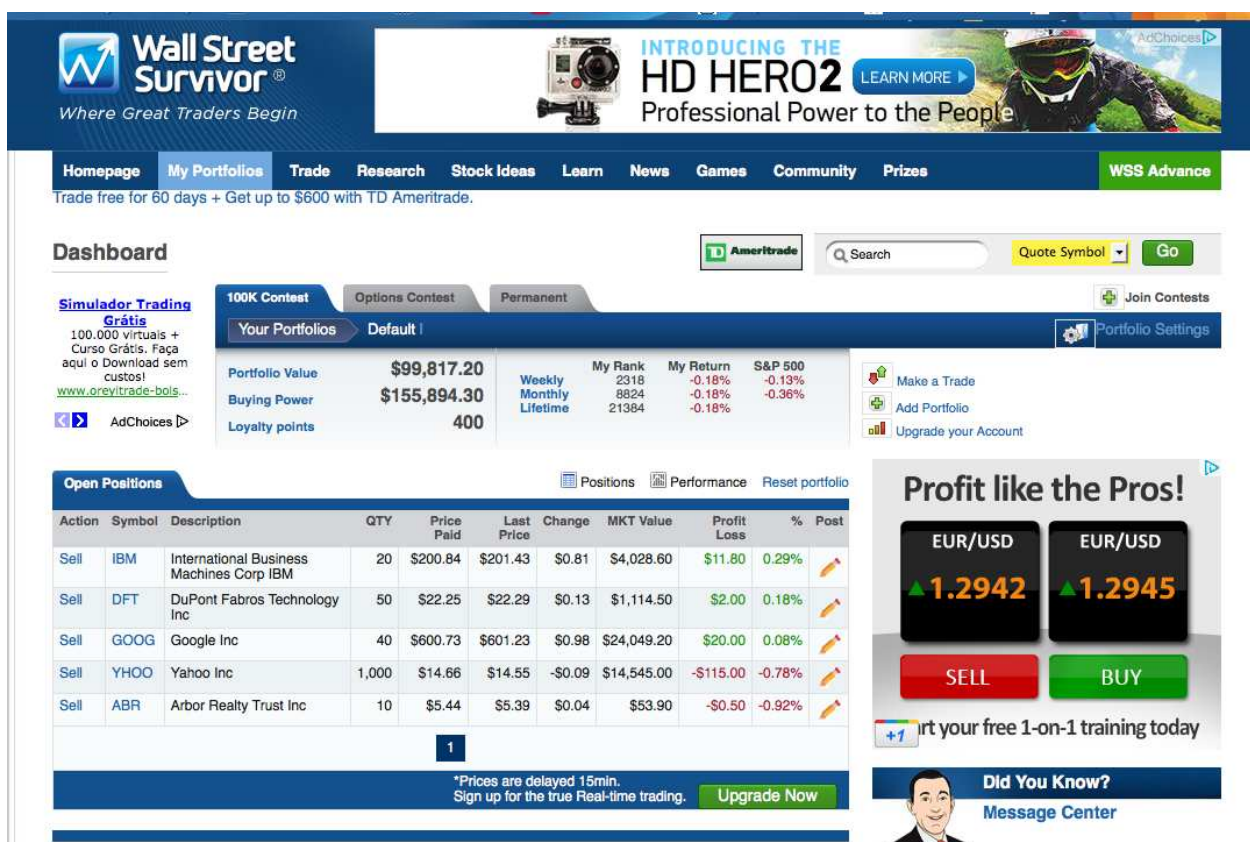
Wall Street Survivor®
Where Great Traders Begin

AdChoices
INTRODUCING THE
HD HERO2 LEARN MORE
Professional Power to the People

Homepage | My Portfolios | Trade | Research | Stock Ideas | Learn | News | Games | Community | Prizes | WSS Advance

Trade free for 60 days + Get up to $600 with TD Ameritrade.

Dashboard

TD Ameritrade

Search | Quote Symbol | Go

Simulador Trading Grátis
100.000 virtuals + Curso Grátis. Faça aqui o Download sem custos!
www.oreyitrade-bols...
AdChoices

100K Contest | Options Contest | Permanent
Join Contests
Your Portfolios | Default
Portfolio Settings

| | |
|---|---|
| Portfolio Value | $99,817.20 |
| Buying Power | $155,894.30 |
| Loyalty points | 400 |

| | My Rank | My Return | S&P 500 |
|---|---|---|---|
| Weekly | 2318 | -0.18% | -0.13% |
| Monthly | 8824 | -0.18% | -0.36% |
| Lifetime | 21384 | -0.18% | |

Make a Trade
Add Portfolio
Upgrade your Account

Open Positions
Positions | Performance | Reset portfolio

| Action | Symbol | Description | QTY | Price Paid | Last Price | Change | MKT Value | Profit Loss | % | Post |
|---|---|---|---|---|---|---|---|---|---|---|
| Sell | IBM | International Business Machines Corp IBM | 20 | $200.84 | $201.43 | $0.81 | $4,028.60 | $11.80 | 0.29% | |
| Sell | DFT | DuPont Fabros Technology Inc | 50 | $22.25 | $22.29 | $0.13 | $1,114.50 | $2.00 | 0.18% | |
| Sell | GOOG | Google Inc | 40 | $600.73 | $601.23 | $0.98 | $24,049.20 | $20.00 | 0.08% | |
| Sell | YHOO | Yahoo Inc | 1,000 | $14.66 | $14.55 | -$0.09 | $14,545.00 | -$115.00 | -0.78% | |
| Sell | ABR | Arbor Realty Trust Inc | 10 | $5.44 | $5.39 | $0.04 | $53.90 | -$0.50 | -0.92% | |

1

*Prices are delayed 15min.
Sign up for the true Real-time trading. Upgrade Now

Profit like the Pros!
EUR/USD 1.2942
EUR/USD 1.2945
SELL
BUY
+1 rt your free 1-on-1 training today

Did You Know?
Message Center